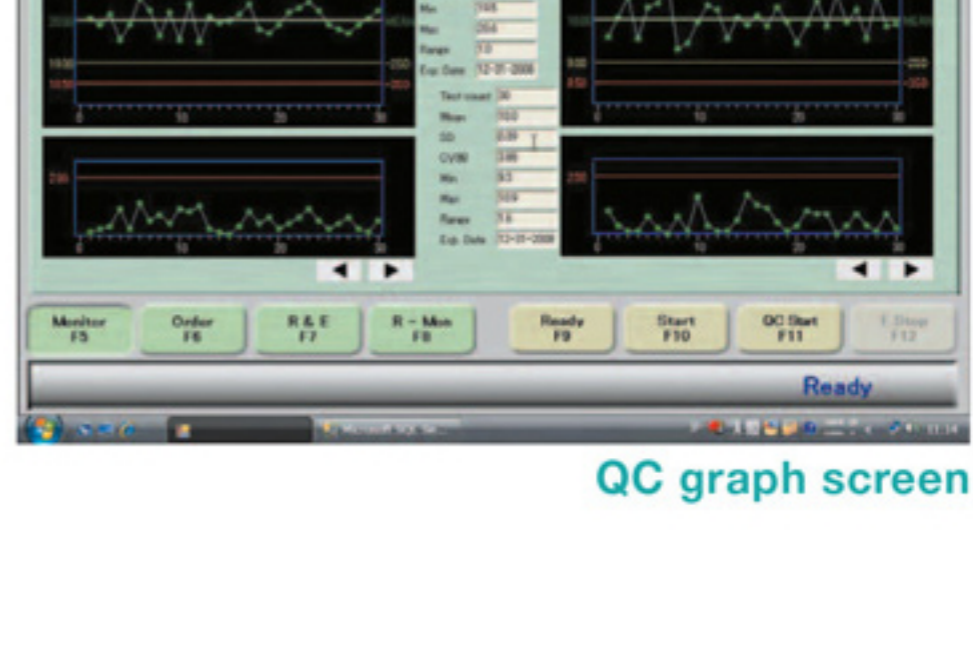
Min
Max
Range
Exp. Date 12-01-2006

Test count 30
Mean
SD
CV(%)
Min
Max
Range
Exp. Date 12-01-2009

Monitor F5
Order F6
R & E F7
R – Mon F8
Ready F9
Start F10
QC Start F11
T. Stop F12

Ready

QC graph screen